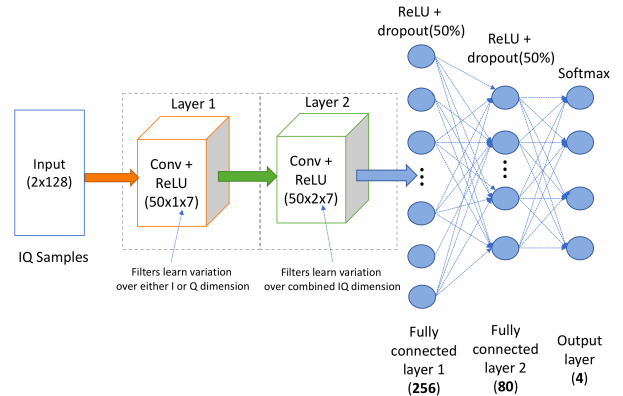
ReLU + dropout(50%)

ReLU + dropout(50%)

Softmax

Layer 1

Layer 2

Input (2x128)

Conv + ReLU (50x1x7)

Conv + ReLU (50x2x7)

IQ Samples

Filters learn variation over either I or Q dimension

Filters learn variation over combined IQ dimension

Fully connected layer 1 (**256**)

Fully connected layer 2 (**80**)

Output layer (**4**)